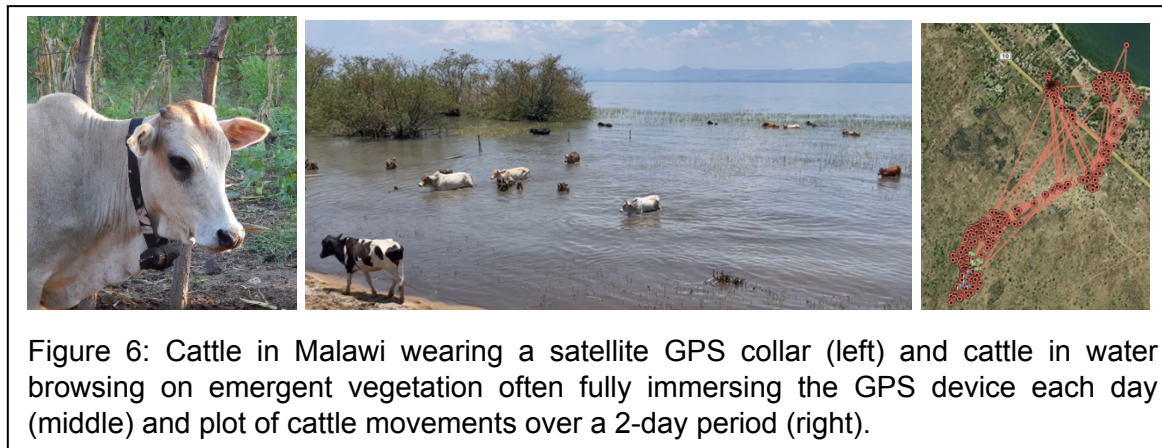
Figure 6: Cattle in Malawi wearing a satellite GPS collar (left) and cattle in water browsing on emergent vegetation often fully immersing the GPS device each day (middle) and plot of cattle movements over a 2-day period (right).